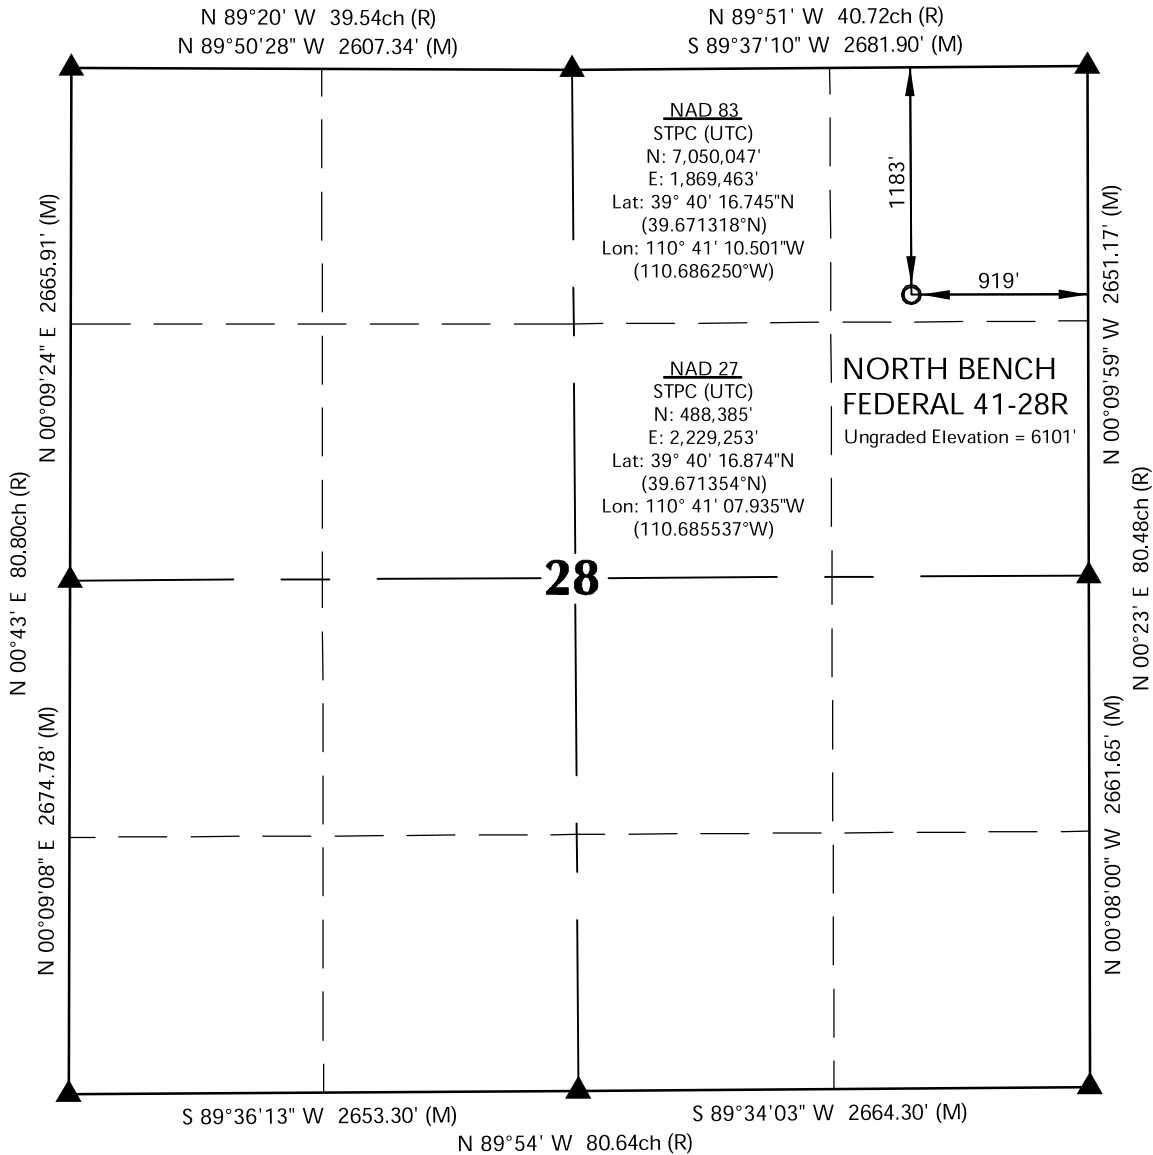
N 89°20' W 39.54ch (R)
N 89°50'28" W 2607.34' (M)

N 89°51' W 40.72ch (R)
S 89°37'10" W 2681.90' (M)

NAD 83
STPC (UTC)
N: 7,050,047'
E: 1,869,463'
Lat: 39° 40' 16.745"N
(39.671318°N)
Lon: 110° 41' 10.501"W
(110.686250°W)

1183'

919'

N 00°09'24" E 2665.91' (M)

N 00°09'59" W 2651.17' (M)

NORTH BENCH
FEDERAL 41-28R
Ungraded Elevation = 6101'

NAD 27
STPC (UTC)
N: 488,385'
E: 2,229,253'
Lat: 39° 40' 16.874"N
(39.671354°N)
Lon: 110° 41' 07.935"W
(110.685537°W)

N 00°43' E 80.80ch (R)

28

N 00°23' E 80.48ch (R)

N 00°09'08" E 2674.78' (M)

N 00°08'00" W 2661.65' (M)

S 89°36'13" W 2653.30' (M)

S 89°34'03" W 2664.30' (M)

N 89°54' W 80.64ch (R)